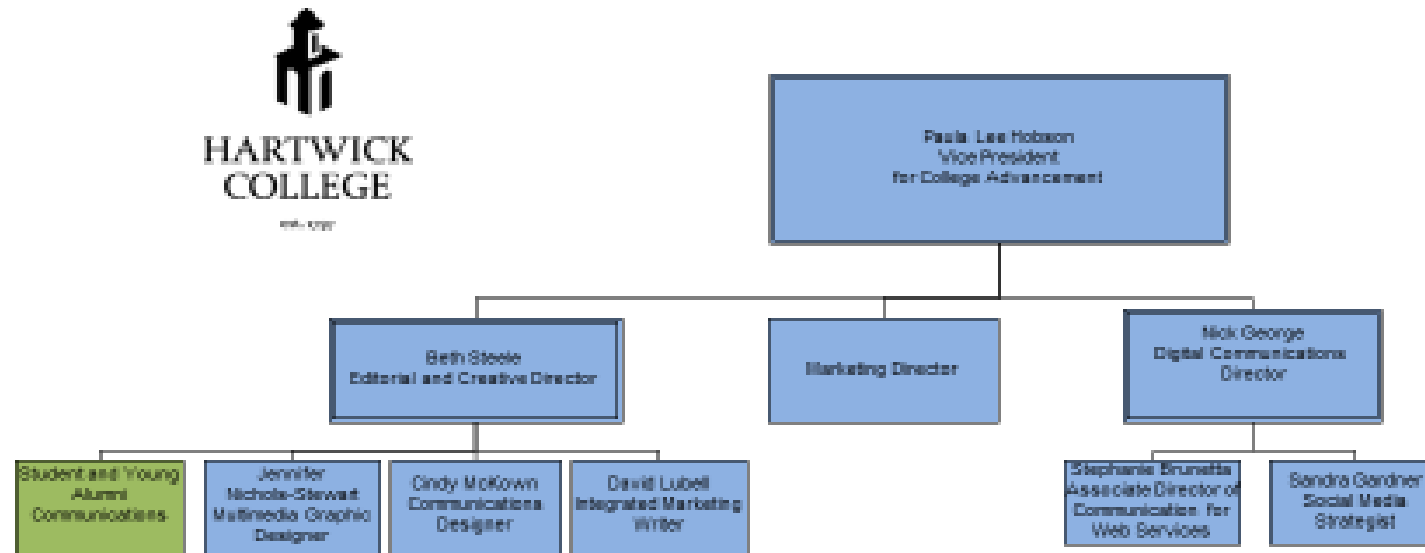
HARTWICK COLLEGE

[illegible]

Paula Lee Hobson
Vice President
for College Advancement

Beth Steele
Editorial and Creative Director

Marketing Director

Nick George
Digital Communications Director

Student and Young Alumni Communications

Jennifer Nichols-Stewart
Multimedia Graphic Designer

Cindy McKown
Communications Designer

David Lubell
Integrated Marketing Writer

Stephanie Brunetta
Associate Director of Communication for Web Services

Sandra Gardner
Social Media Strategist